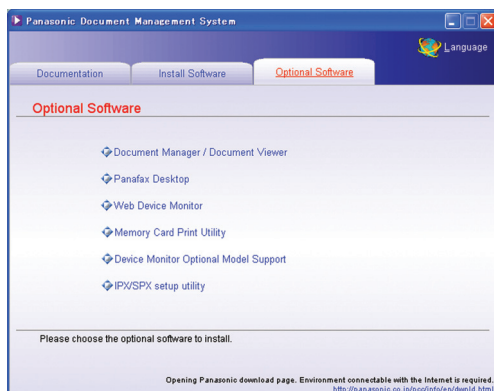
Panasonic Document Management System

Language

Documentation
Install Software
Optional Software

Optional Software

Document Manager / Document Viewer

Panafax Desktop

Web Device Monitor

Memory Card Print Utility

Device Monitor Optional Model Support

IPX/SPX setup utility

Please choose the optional software to install.

Opening Panasonic download page. Environment connectable with the Internet is required.
http://panasonic.co.jp/pcc/info/en/dwnld.html